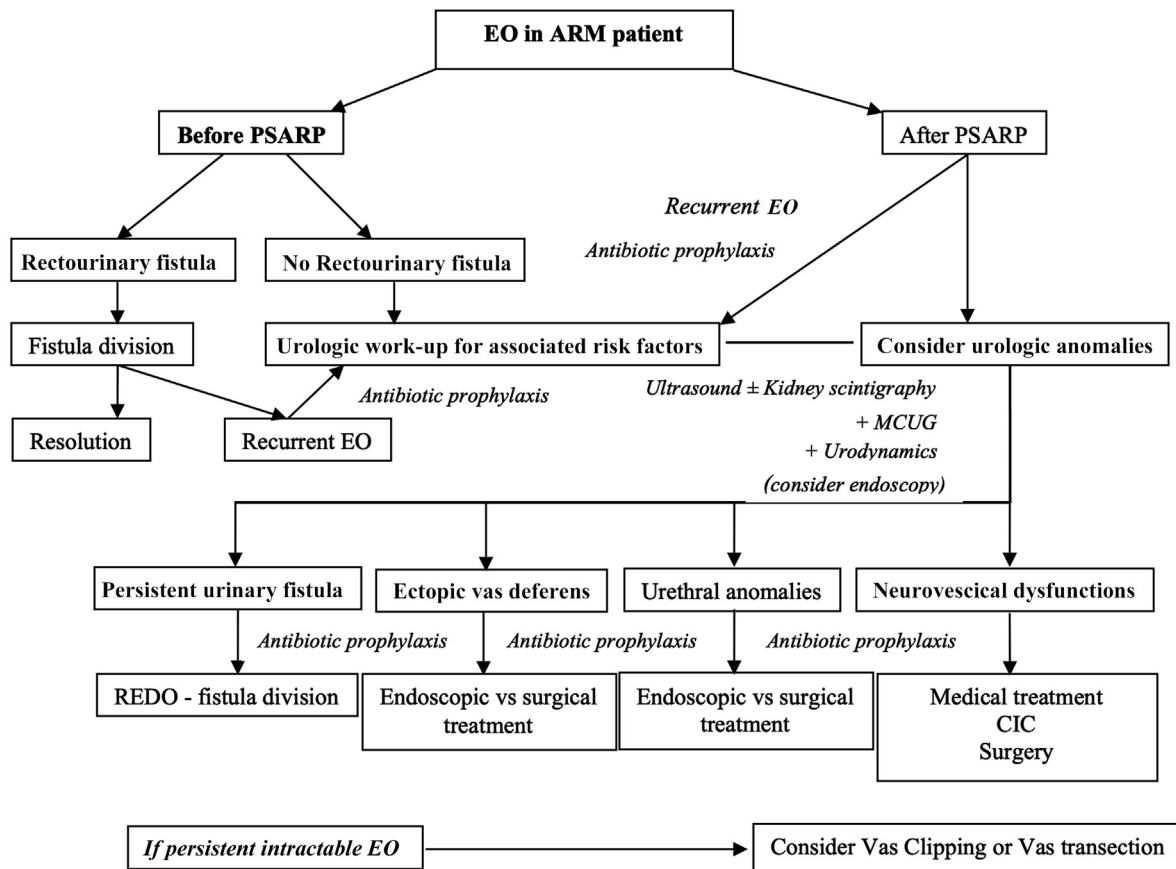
EO in ARM patient

Before PSARP

After PSARP

Recurrent EO

Antibiotic prophylaxis

Rectourinary fistula

No Rectourinary fistula

Fistula division

Urologic work-up for associated risk factors

Consider urologic anomalies

Ultrasound ± Kidney scintigraphy
+ MCUG
+ Urodynamics
(consider endoscopy)

Antibiotic prophylaxis

Resolution

Recurrent EO

Persistent urinary fistula

Ectopic vas deferens

Urethral anomalies

Neurovescical dysfunctions

Antibiotic prophylaxis

Antibiotic prophylaxis

Antibiotic prophylaxis

REDO - fistula division

Endoscopic vs surgical treatment

Endoscopic vs surgical treatment

Medical treatment
CIC
Surgery

If persistent intractable EO

Consider Vas Clipping or Vas transection